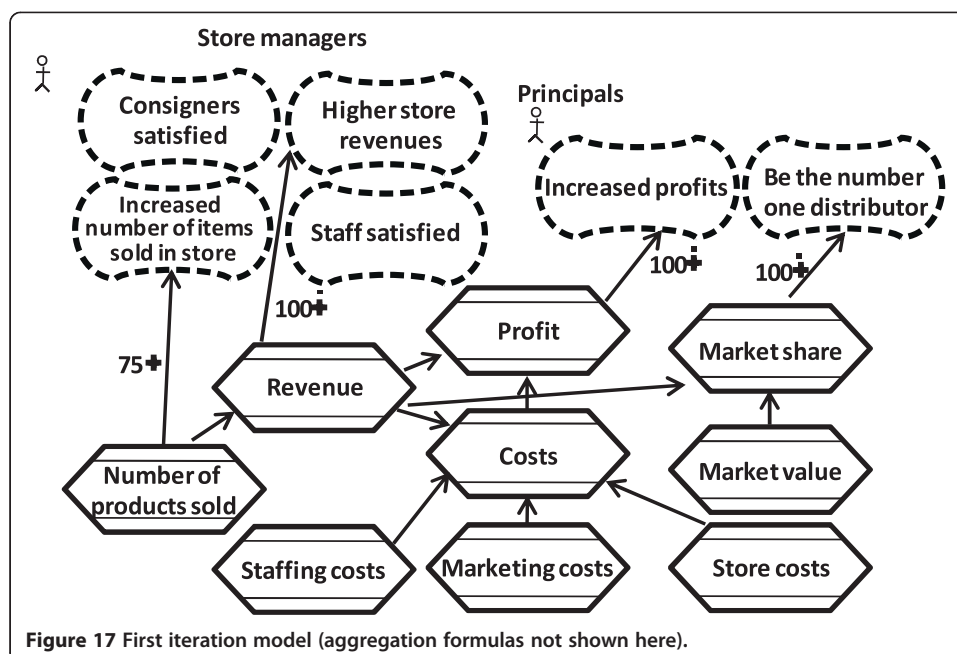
Store managers

Consigners satisfied

Higher store revenues

Principals

Increased profits

Be the number one distributor

Increased number of items sold in store

Staff satisfied

100+

100+

100+

75+

Profit

Market share

Revenue

Costs

Market value

Number of products sold

Staffing costs

Marketing costs

Store costs

Figure 17 First iteration model (aggregation formulas not shown here).